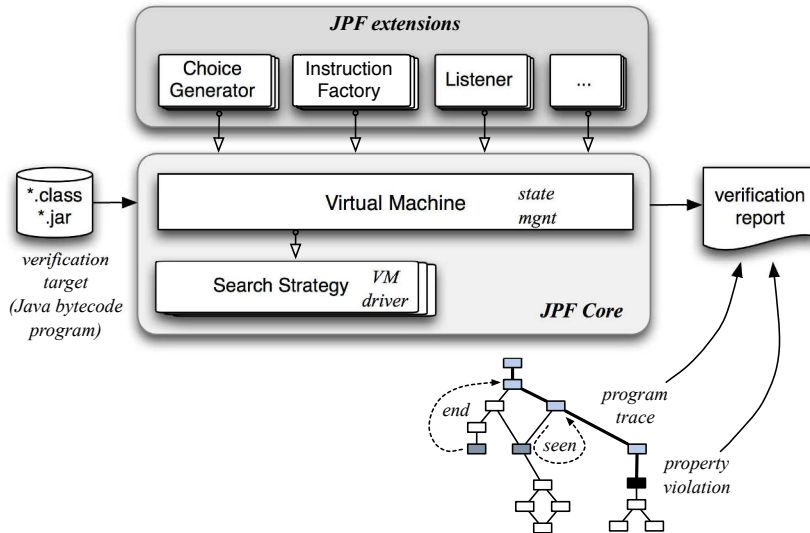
JPF extensions

Choice Generator

Instruction Factory

Listener

...

*.class
*.jar

verification target (Java bytecode program)

Virtual Machine

state mgnt

Search Strategy

VM driver

JPF Core

verification report

end

seen

program trace

property violation